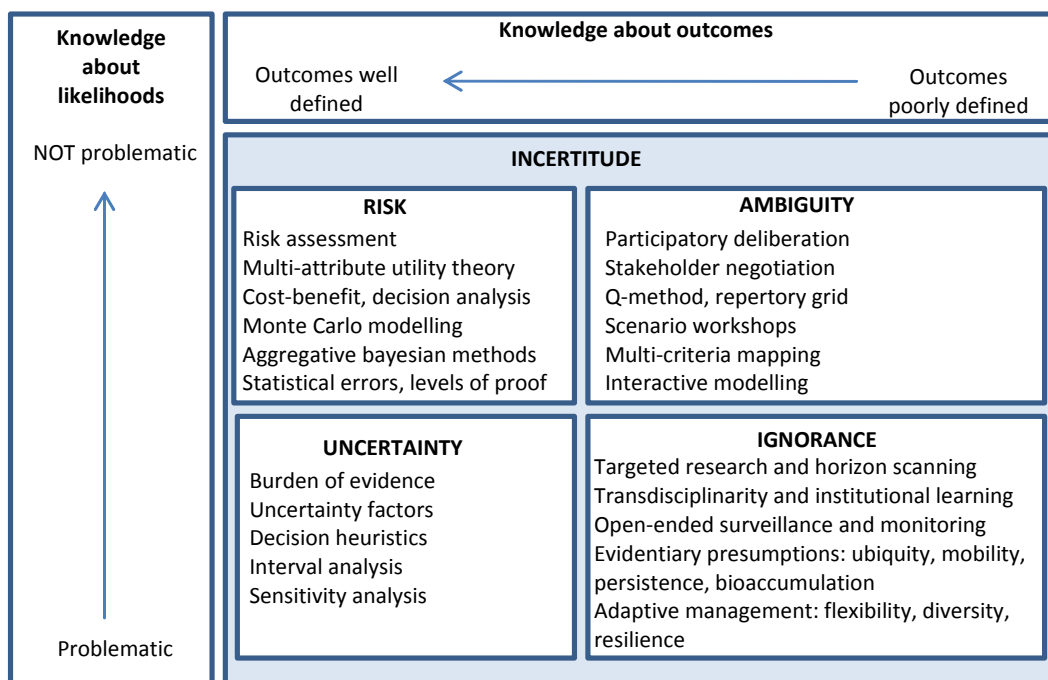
Knowledge about likelihoods

NOT problematic

Problematic

Knowledge about outcomes

Outcomes well defined

Outcomes poorly defined

INCERTITUDE

RISK
Risk assessment
Multi-attribute utility theory
Cost-benefit, decision analysis
Monte Carlo modelling
Aggregative bayesian methods
Statistical errors, levels of proof

AMBIGUITY
Participatory deliberation
Stakeholder negotiation
Q-method, repertory grid
Scenario workshops
Multi-criteria mapping
Interactive modelling

UNCERTAINTY
Burden of evidence
Uncertainty factors
Decision heuristics
Interval analysis
Sensitivity analysis

IGNORANCE
Targeted research and horizon scanning
Transdisciplinarity and institutional learning
Open-ended surveillance and monitoring
Evidentiary presumptions: ubiquity, mobility, persistence, bioaccumulation
Adaptive management: flexibility, diversity, resilience